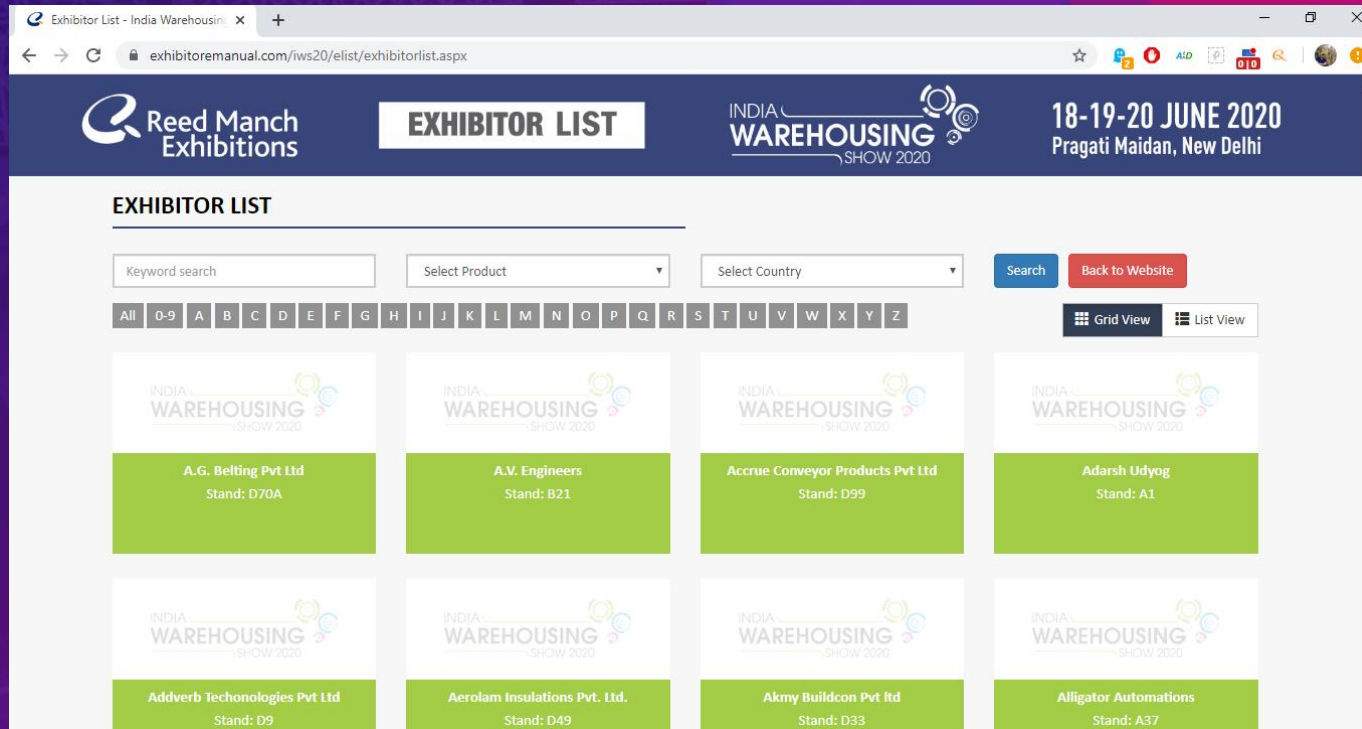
Exhibitor List - India Warehousin ×
+
exhibitoremanual.com/iws20/elist/exhibitorlist.aspx

Reed Manch Exhibitions
EXHIBITOR LIST
INDIA WAREHOUSING SHOW 2020
18-19-20 JUNE 2020
Pragati Maidan, New Delhi

EXHIBITOR LIST

Keyword search
Select Product
Select Country
Search
Back to Website

All 0-9 A B C D E F G H I J K L M N O P Q R S T U V W X Y Z

Grid View
List View

INDIA WAREHOUSING SHOW 2020
A.G. Belting Pvt Ltd
Stand: D70A

INDIA WAREHOUSING SHOW 2020
A.V. Engineers
Stand: B21

INDIA WAREHOUSING SHOW 2020
Accrue Conveyor Products Pvt Ltd
Stand: D99

INDIA WAREHOUSING SHOW 2020
Adarsh Udyog
Stand: A1

INDIA WAREHOUSING SHOW 2020
Addverb Techonologies Pvt Ltd
Stand: D9

INDIA WAREHOUSING SHOW 2020
Aerolam Insulations Pvt. Ltd.
Stand: D49

INDIA WAREHOUSING SHOW 2020
Akmy Buildcon Pvt ltd
Stand: D33

INDIA WAREHOUSING SHOW 2020
Alligator Automations
Stand: A37